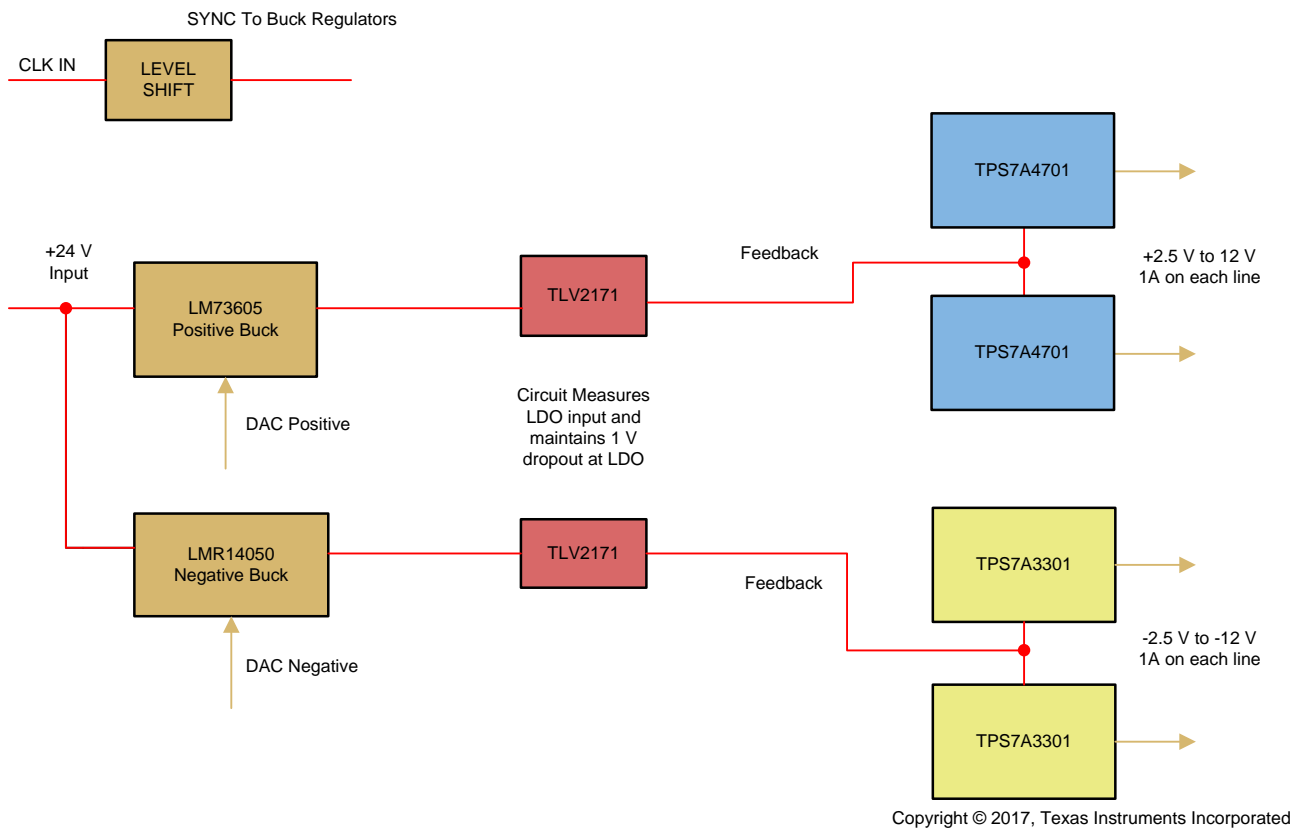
SYNC To Buck Regulators

CLK IN

LEVEL SHIFT

TPS7A4701

+24 V Input

LM73605 Positive Buck

TLV2171

Feedback

+2.5 V to 12 V
1A on each line

TPS7A4701

DAC Positive

Circuit Measures LDO input and maintains 1 V dropout at LDO

LMR14050 Negative Buck

TLV2171

TPS7A3301

Feedback

-2.5 V to -12 V
1A on each line

DAC Negative

TPS7A3301

Copyright © 2017, Texas Instruments Incorporated